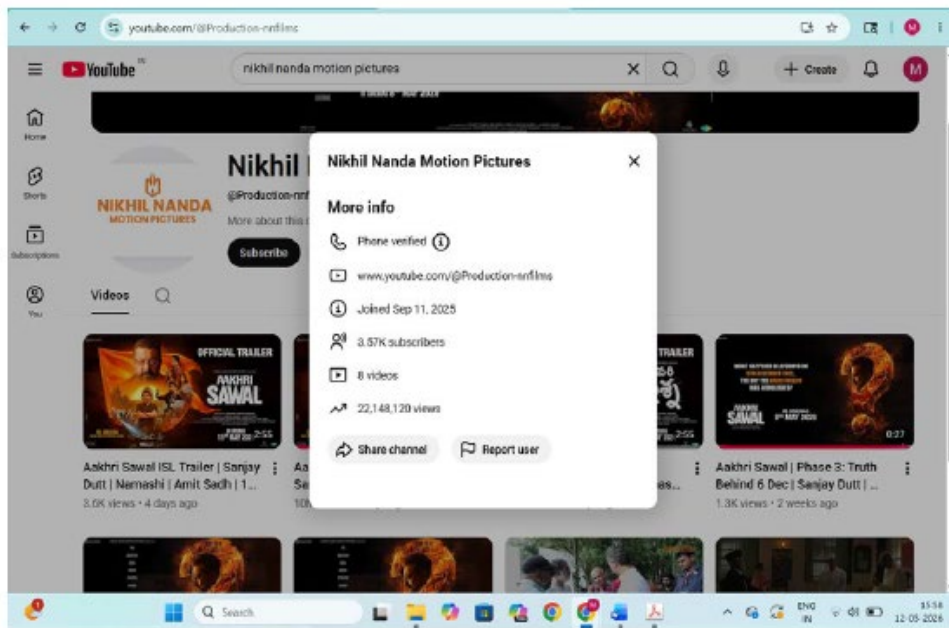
youtube.com/@Production-nnfilms

YouTube

nikhil nanda motion pictures

+ Create

M

Home

Shorts

Subscriptions

You

NIKHIL NANDA MOTION PICTURES

Nikhil

@Production-nnf

More about this c

Subscribe

Videos

Nikhil Nanda Motion Pictures

More info

Phone verified

www.youtube.com/@Production-nnfilms

Joined Sep 11, 2025

3.57K subscribers

8 videos

22,148,120 views

Share channel

Report user

OFFICIAL TRAILER

AAKHRI SAWAL

2:55

Aakhri Sawal ISL Trailer | Sanjay Dutt | Namashi | Amit Sadh | 1...

3.6K views • 4 days ago

TRAILER

2:55

AAKHRI SAWAL

0:27

Aakhri Sawal | Phase 3: Truth Behind 6 Dec | Sanjay Dutt | ...

1.3K views • 2 weeks ago

Search

ENG IN

15:58

12-05-2026